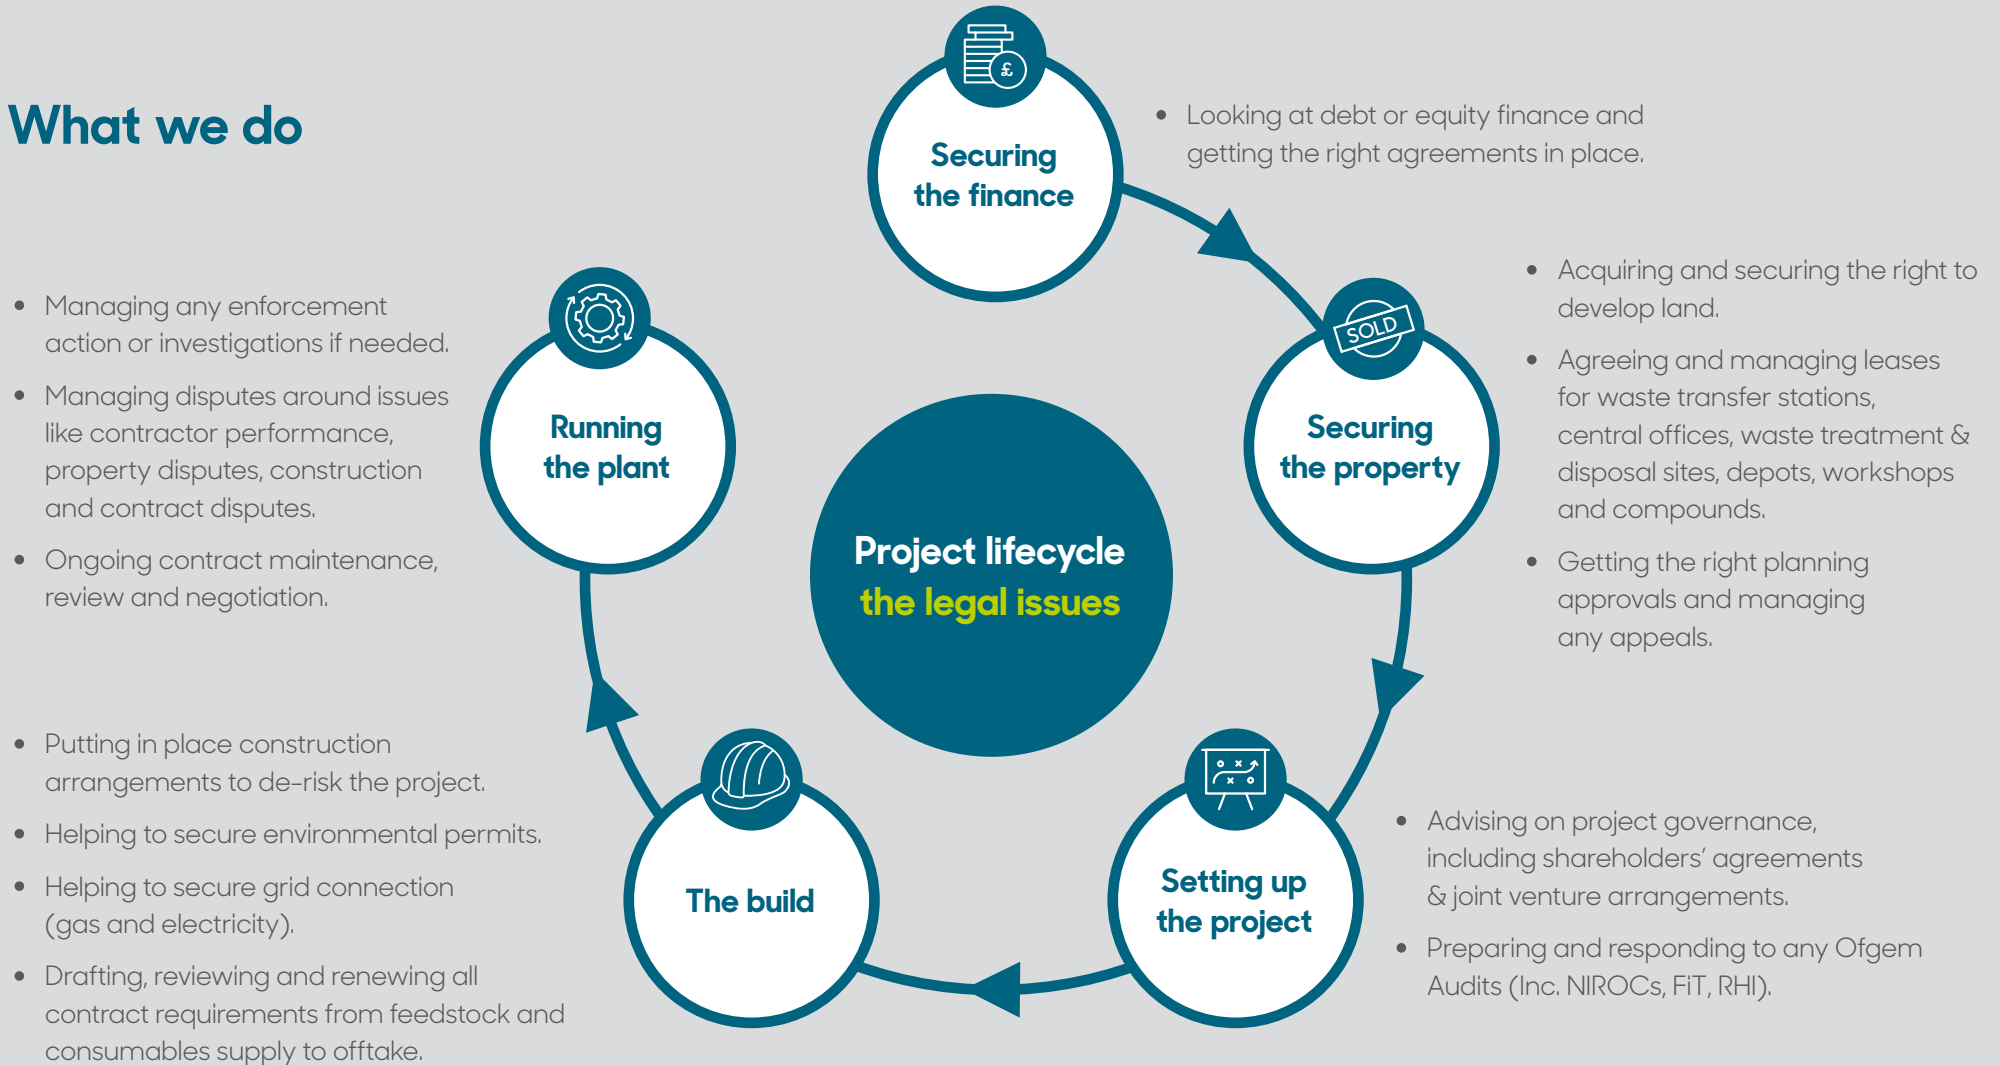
What we do

Securing the finance

- Looking at debt or equity finance and getting the right agreements in place.

Securing the property

- Acquiring and securing the right to develop land.
- Agreeing and managing leases for waste transfer stations, central offices, waste treatment & disposal sites, depots, workshops and compounds.
- Getting the right planning approvals and managing any appeals.

Setting up the project

- Advising on project governance, including shareholders' agreements & joint venture arrangements.
- Preparing and responding to any Ofgem Audits (Inc. NIROCs, FiT, RHI).

The build

- Putting in place construction arrangements to de-risk the project.
- Helping to secure environmental permits.
- Helping to secure grid connection (gas and electricity).
- Drafting, reviewing and renewing all contract requirements from feedstock and consumables supply to offtake.

Running the plant

- Managing any enforcement action or investigations if needed.
- Managing disputes around issues like contractor performance, property disputes, construction and contract disputes.
- Ongoing contract maintenance, review and negotiation.

Project lifecycle
the legal issues

SOLD
£